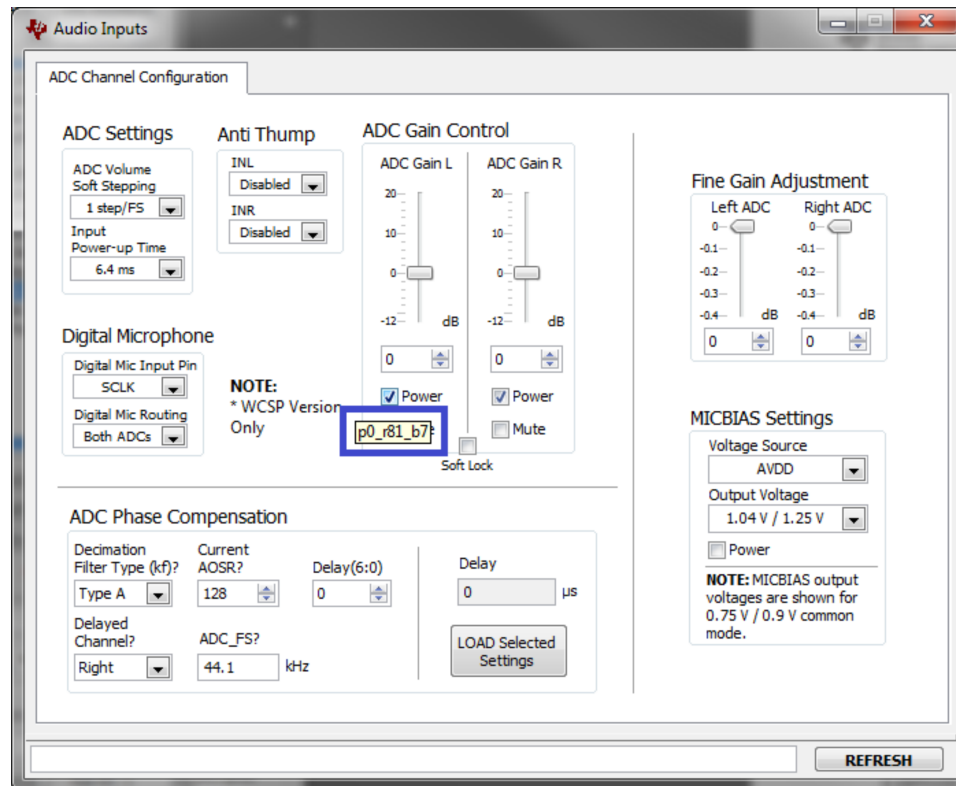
Audio Inputs

ADC Channel Configuration

ADC Settings
ADC Volume Soft Stepping
1 step/FS
Input Power-up Time
6.4 ms

Anti Thump
INL
Disabled
INR
Disabled

ADC Gain Control
ADC Gain L
20
10
0
-12
dB
0
Power

ADC Gain R
20
10
0
-12
dB
0
Power
Mute

p0_r81_b7
Soft Lock

Fine Gain Adjustment
Left ADC
0
-0.1
-0.2
-0.3
-0.4
dB
0
Right ADC
0
-0.1
-0.2
-0.3
-0.4
dB
0

Digital Microphone
Digital Mic Input Pin
SCLK
Digital Mic Routing
Both ADCs

NOTE:
* WCSP Version Only

MICBIAS Settings
Voltage Source
AVDD
Output Voltage
1.04 V / 1.25 V
Power
NOTE: MICBIAS output voltages are shown for 0.75 V / 0.9 V common mode.

ADC Phase Compensation
Decimation Filter Type (kf)?
Type A
Current AOSR?
128
Delay(6:0)
0
Delay
0
µs
Delayed Channel?
Right
ADC_FS?
44.1
kHz
LOAD Selected Settings

REFRESH